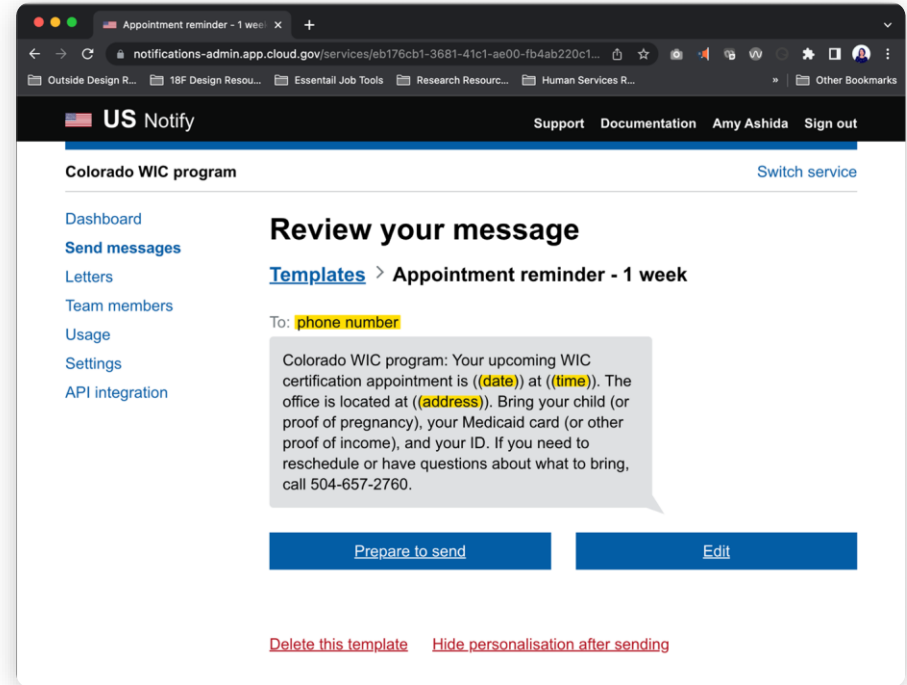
Appointment reminder - 1 wee

notifications-admin.app.cloud.gov/services/eb176cb1-3681-41c1-ae00-fb4ab220c1...

Outside Design R... 18F Design Resou... Essentail Job Tools Research Resourc... Human Services R... » Other Bookmarks

US Notify

Support Documentation Amy Ashida Sign out

Colorado WIC program

Switch service

Dashboard
Send messages
Letters
Team members
Usage
Settings
API integration

Review your message

Templates > Appointment reminder - 1 week

To: phone number

Colorado WIC program: Your upcoming WIC certification appointment is ((date)) at ((time)). The office is located at ((address)). Bring your child (or proof of pregnancy), your Medicaid card (or other proof of income), and your ID. If you need to reschedule or have questions about what to bring, call 504-657-2760.

Prepare to send

Edit

Delete this template Hide personalisation after sending